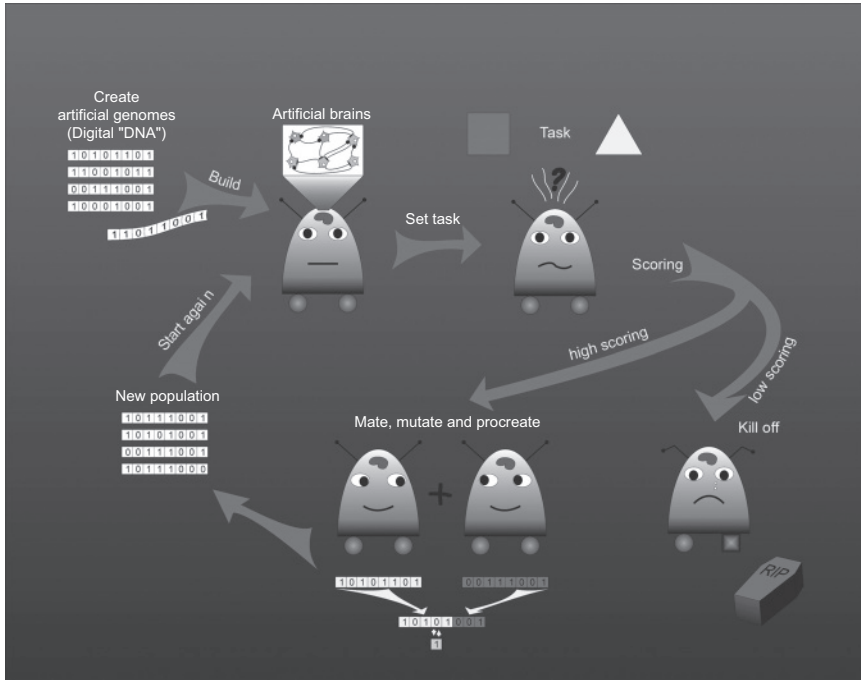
Create artificial genomes (Digital "DNA")

10101101
11001011
00111001
10001001
110110001

Build

Artificial brains

Task

Set task

?

Scoring

high scoring

low scoring

Start agai n

New population

10111001
10101001
00111001
10111000

Mate, mutate and procreate

+

Kill off

RIP

10101101

00111001

10101001

1